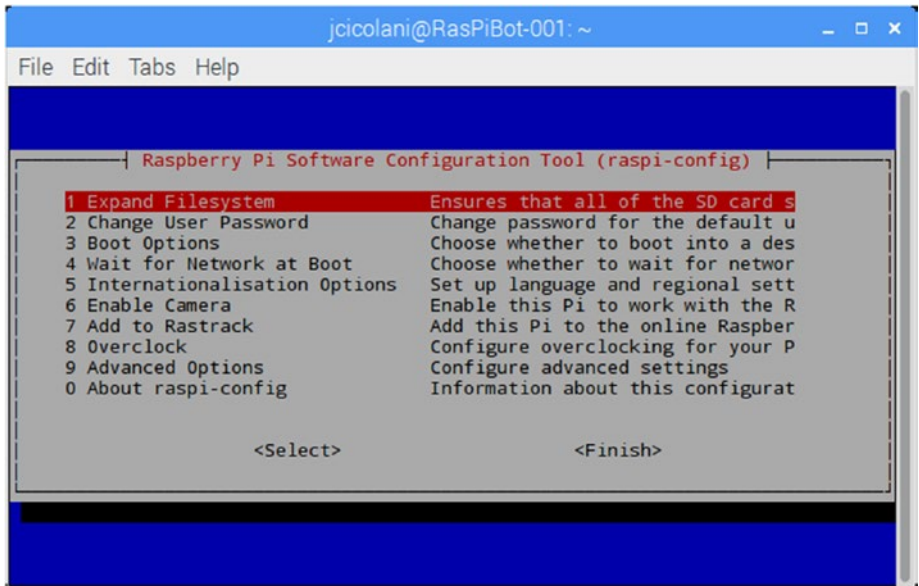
jcicolani@RasPiBot-001: ~

File Edit Tabs Help

Raspberry Pi Software Configuration Tool (raspi-config)

| | |
|---|---|
| 1 Expand Filesystem | Ensures that all of the SD card s |
| 2 Change User Password | Change password for the default u |
| 3 Boot Options | Choose whether to boot into a des |
| 4 Wait for Network at Boot | Choose whether to wait for networ |
| 5 Internationalisation Options | Set up language and regional sett |
| 6 Enable Camera | Enable this Pi to work with the R |
| 7 Add to Rastrack | Add this Pi to the online Raspber |
| 8 Overclock | Configure overclocking for your P |
| 9 Advanced Options | Configure advanced settings |
| 0 About raspi-config | Information about this configurat |

<Select> <Finish>